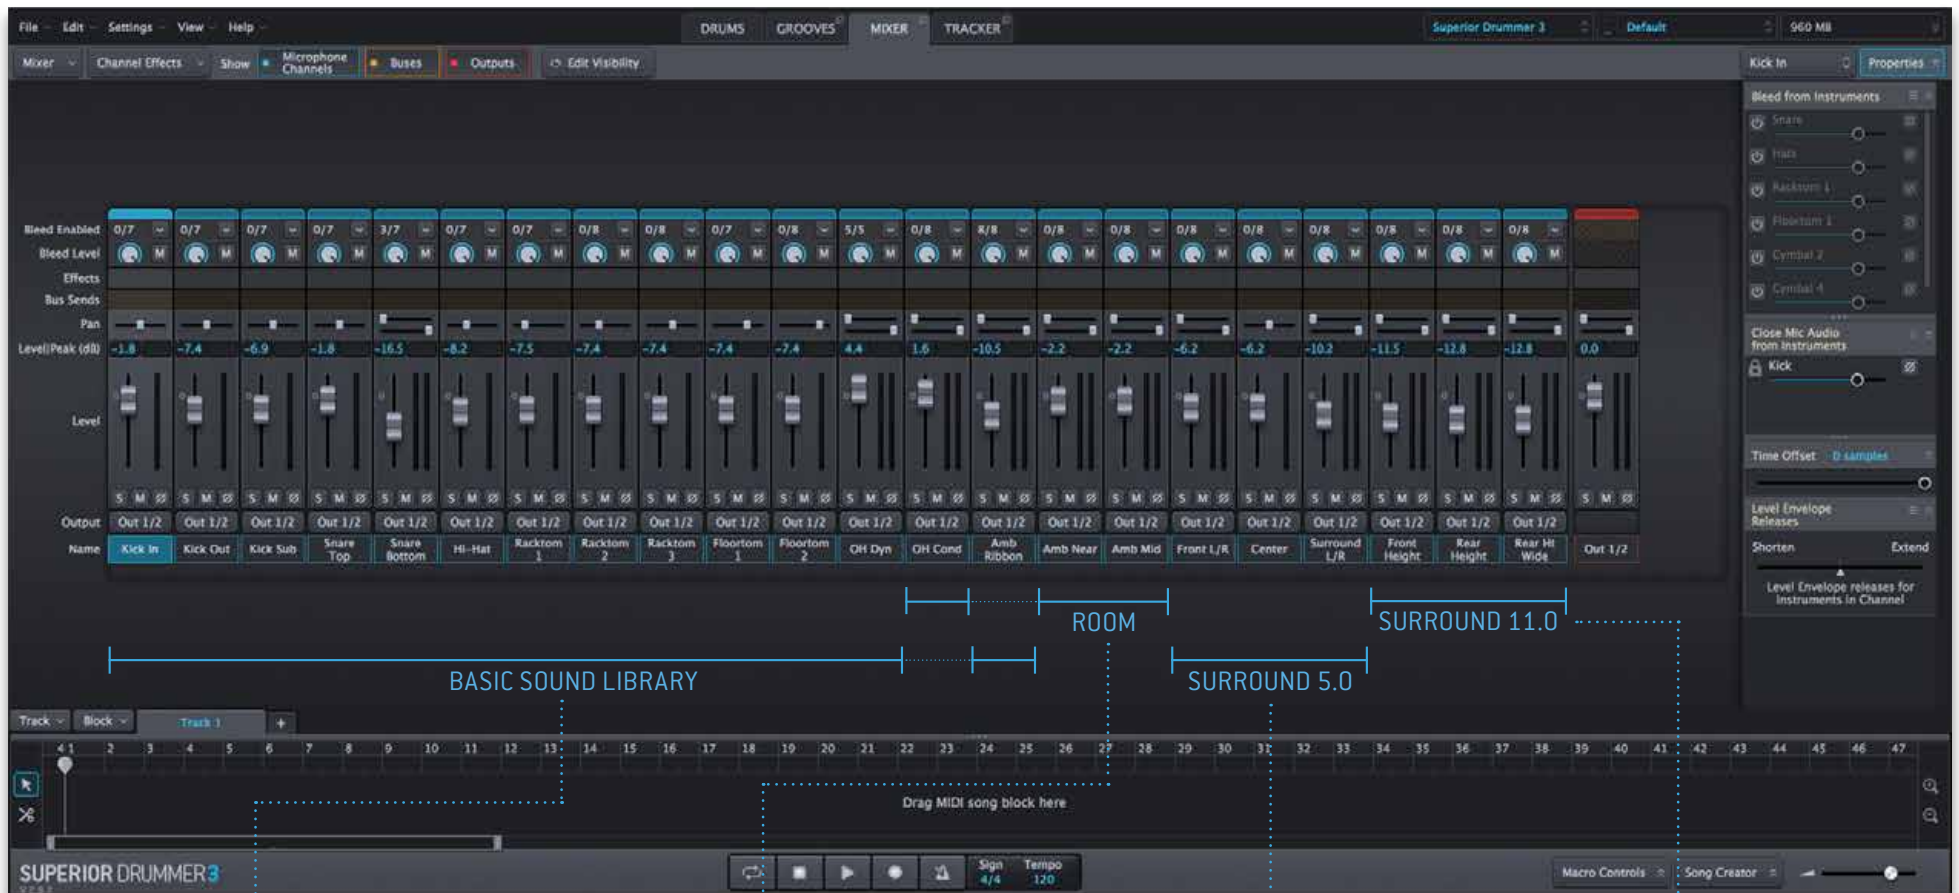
File Edit Settings View Help

DRUMS GROOVES MIXER TRACKER

Superior Drummer 3 Default 960 MB

Mixer Channel Effects Show Microphone Channels Buses Outputs Edit Visibility

Kick In Properties

Bleed from Instruments

Snare
Hats
Racktom 1
Floortom 1
Cymbal 2
Cymbal 4

Close Mic Audio from Instruments

Kick

Time Offset 0 samples

Level Envelope Releases

Shorten Extend

Level Envelope releases for instruments in Channel

Bleed Enabled
Bleed Level
Effects
Bus Sends
Pan
Level/Peak (dB)
Level
Output
Name

| 0/7 | 0/7 | 0/7 | 0/7 | 3/7 | 0/7 | 0/7 | 0/8 | 0/8 | 0/7 | 0/8 | 5/5 | 0/8 | 8/8 | 0/8 | 0/8 | 0/8 | 0/8 | 0/8 | 0/8 | 0/8 | 0/8 | |
|---|---|---|---|---|---|---|---|---|---|---|---|---|---|---|---|---|---|---|---|---|---|---|
| -1.8 | -7.4 | -6.9 | -1.8 | -16.5 | -8.2 | -7.5 | -7.4 | -7.4 | -7.4 | -7.4 | 4.4 | 1.6 | -10.5 | -2.2 | -2.2 | -6.2 | -6.2 | -10.2 | -11.5 | -12.8 | -12.8 | 0.0 |
| Out 1/2 | Out 1/2 | Out 1/2 | Out 1/2 | Out 1/2 | Out 1/2 | Out 1/2 | Out 1/2 | Out 1/2 | Out 1/2 | Out 1/2 | Out 1/2 | Out 1/2 | Out 1/2 | Out 1/2 | Out 1/2 | Out 1/2 | Out 1/2 | Out 1/2 | Out 1/2 | Out 1/2 | Out 1/2 | |
| Kick In | Kick Out | Kick Sub | Snare Top | Snare Bottom | Hi-Hat | Racktom 1 | Racktom 2 | Racktom 3 | Floortom 1 | Floortom 2 | OH Dyn | OH Cond | Amb Ribbon | Amb Near | Amb Mid | Front L/R | Center | Surround L/R | Front Height | Rear Height | Rear Hi Wide | Out 1/2 |

ROOM
SURROUND 11.0
BASIC SOUND LIBRARY
SURROUND 5.0

Track Block Track 1 +

4 1 2 3 4 5 6 7 8 9 10 11 12 13 14 15 16 17 18 19 20 21 22 23 24 25 26 27 28 29 30 31 32 33 34 35 36 37 38 39 40 41 42 43 44 45 46 47

Drag MIDI song block here

SUPERIOR DRUMMER 3

Sign 4/4 Tempo 120

Macro Controls Song Creator